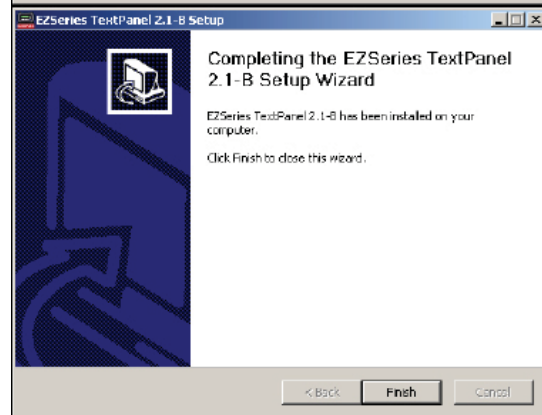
EZSeries TextPanel 2.1-B Setup

Completing the EZSeries TextPanel 2.1-B Setup Wizard

EZSeries TextPanel 2.1-B has been installed on your computer.

Click Finish to close this wizard.

< Back

Finish

Cancel